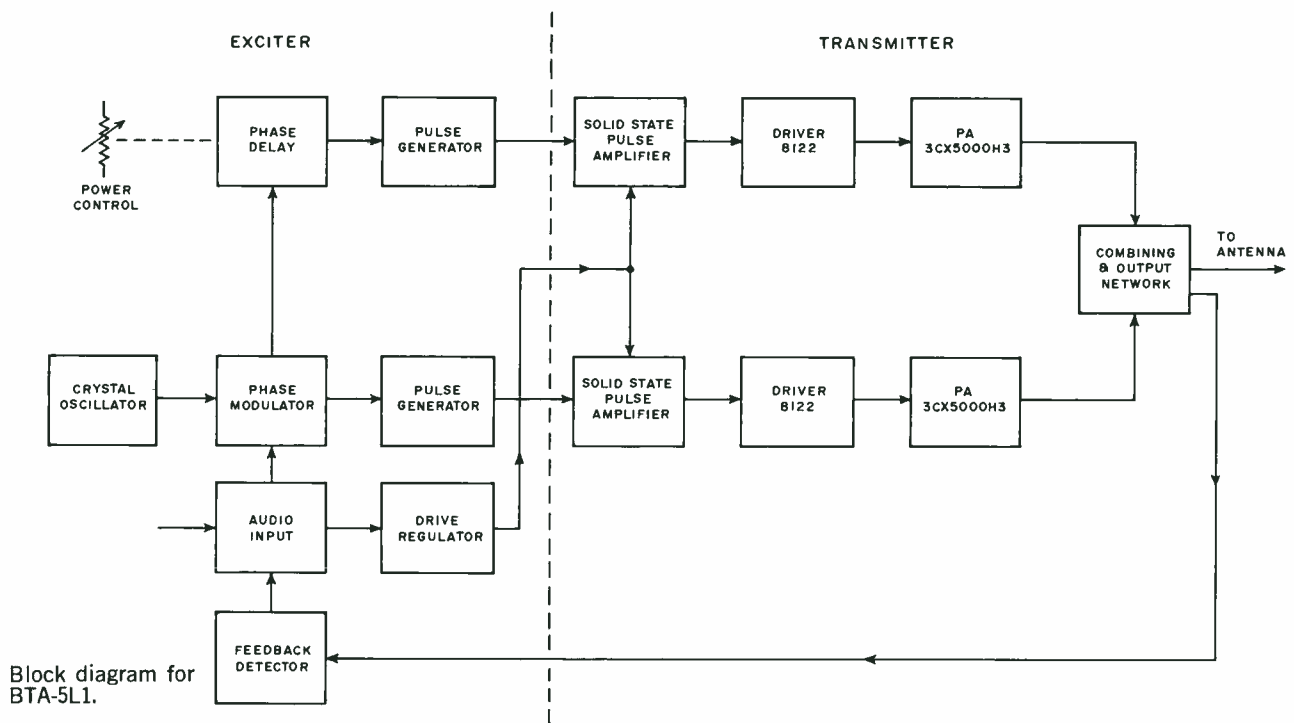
EXCITER

TRANSMITTER

POWER CONTROL

PHASE DELAY

PULSE GENERATOR

SOLID STATE PULSE AMPLIFIER

DRIVER 8122

PA 3CX5000H3

COMBINING & OUTPUT NETWORK

TO ANTENNA

CRYSTAL OSCILLATOR

PHASE MODULATOR

PULSE GENERATOR

SOLID STATE PULSE AMPLIFIER

DRIVER 8122

PA 3CX5000H3

AUDIO INPUT

DRIVE REGULATOR

FEEDBACK DETECTOR

Block diagram for BTA-5L1.